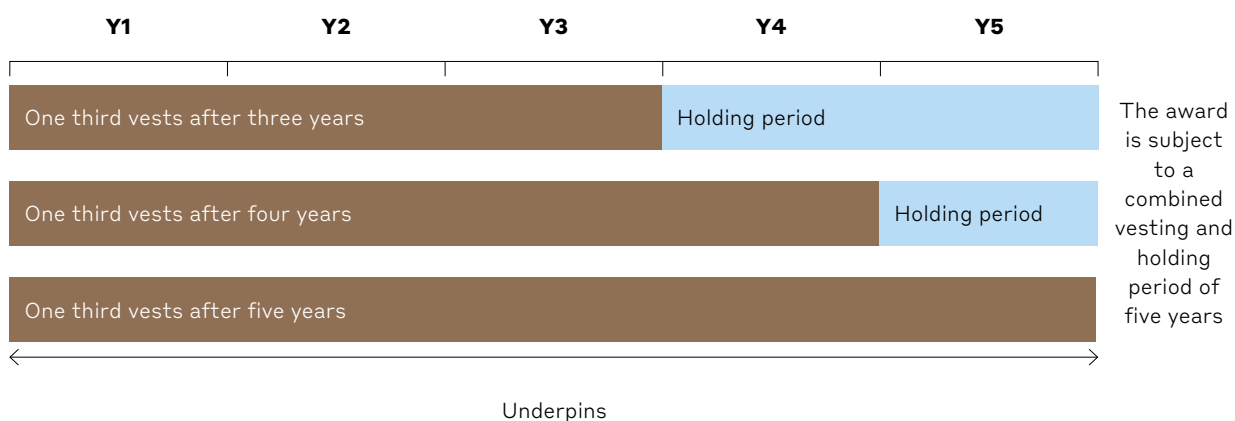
Y1 Y2 Y3 Y4 Y5

One third vests after three years

Holding period

One third vests after four years

Holding period

One third vests after five years

The award is subject to a combined vesting and holding period of five years

Underpins